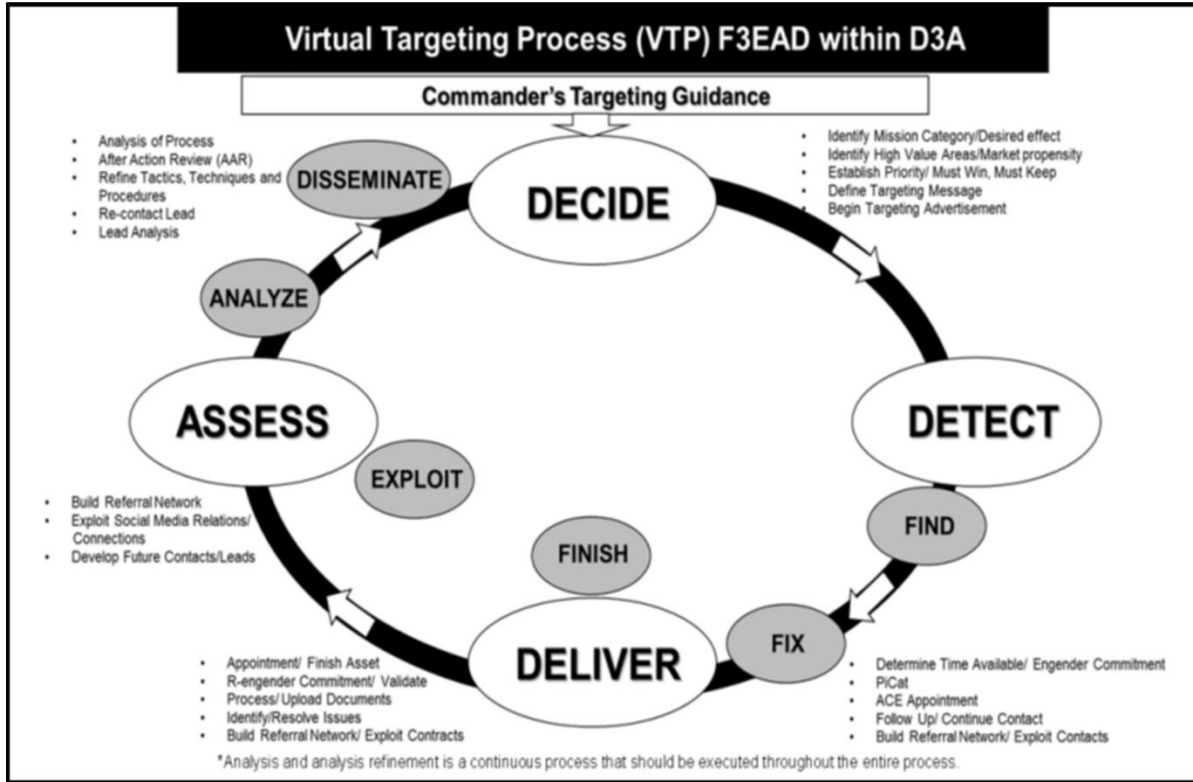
Virtual Targeting Process (VTP) F3EAD within D3A

Commander's Targeting Guidance

- Analysis of Process
- After Action Review (AAR)
- Refine Tactics, Techniques and Procedures
- Re-contact Lead
- Lead Analysis

DISSEMINATE

DECIDE

- Identify Mission Category/Desired effect
- Identify High Value Areas/Market propensity
- Establish Priority/ Must Win, Must Keep
- Define Targeting Message
- Begin Targeting Advertisement

ANALYZE

ASSESS

DETECT

EXPLOIT

- Build Referral Network
- Exploit Social Media Relations/ Connections
- Develop Future Contacts/Leads

FIND

FINISH

FIX

DELIVER

- Appointment/ Finish Asset
- R-engender Commitment/ Validate
- Process/ Upload Documents
- Identify/Resolve Issues
- Build Referral Network/ Exploit Contracts

- Determine Time Available/ Engender Commitment
- PiCat
- ACE Appointment
- Follow Up/ Continue Contact
- Build Referral Network/ Exploit Contacts

*Analysis and analysis refinement is a continuous process that should be executed throughout the entire process.